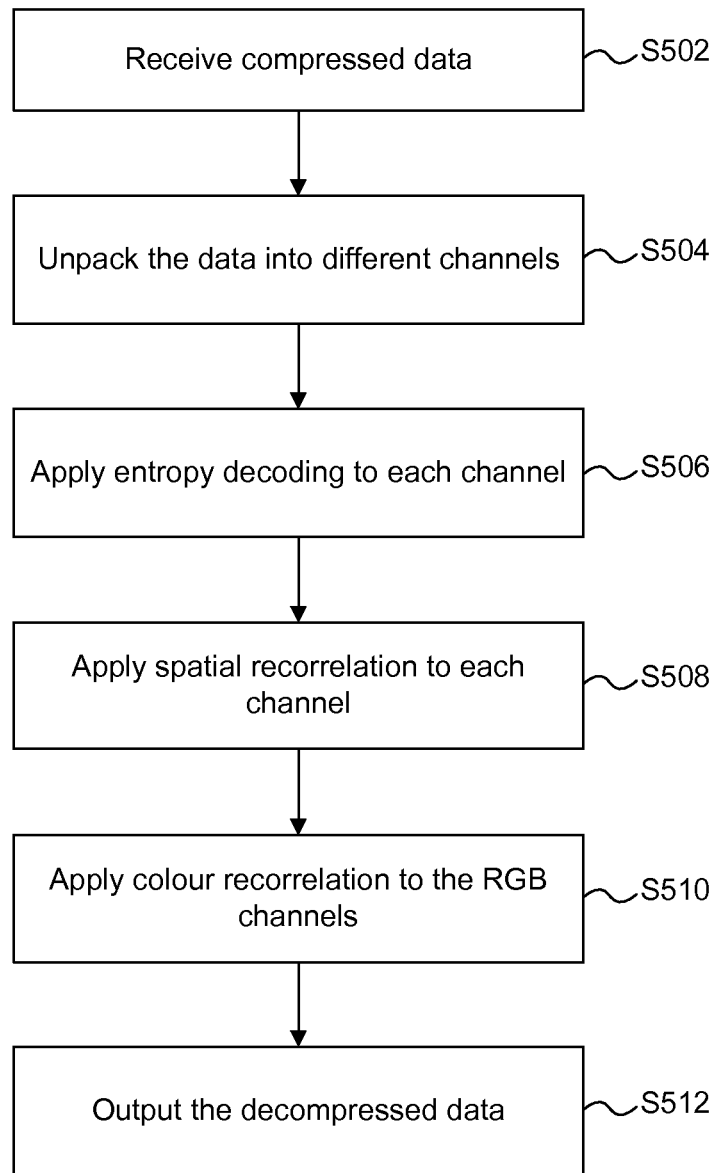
Receive compressed data
S502

Unpack the data into different channels
S504

Apply entropy decoding to each channel
S506

Apply spatial recorrelation to each channel
S508

Apply colour recorrelation to the RGB channels
S510

Output the decompressed data
S512